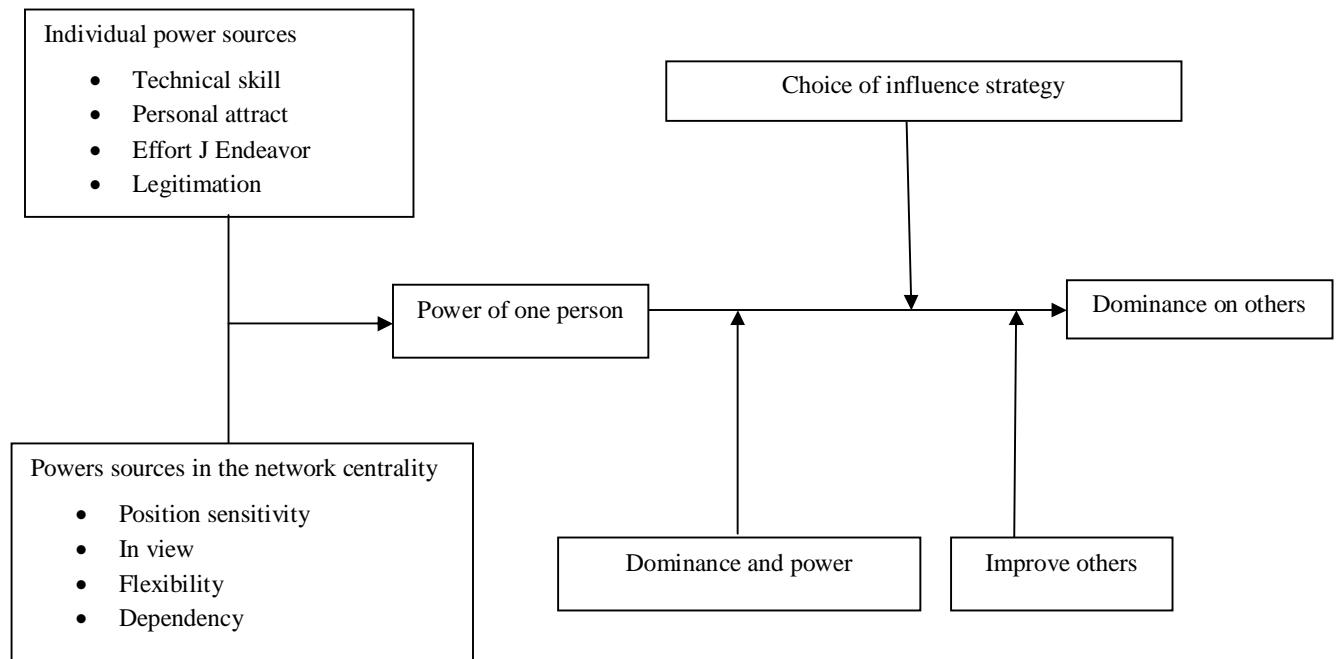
Individual power sources

- Technical skill
- Personal attract
- Effort J Endeavor
- Legitimation

Choice of influence strategy

Power of one person

Dominance on others

Powers sources in the network centrality

- Position sensitivity
- In view
- Flexibility
- Dependency

Dominance and power

Improve others